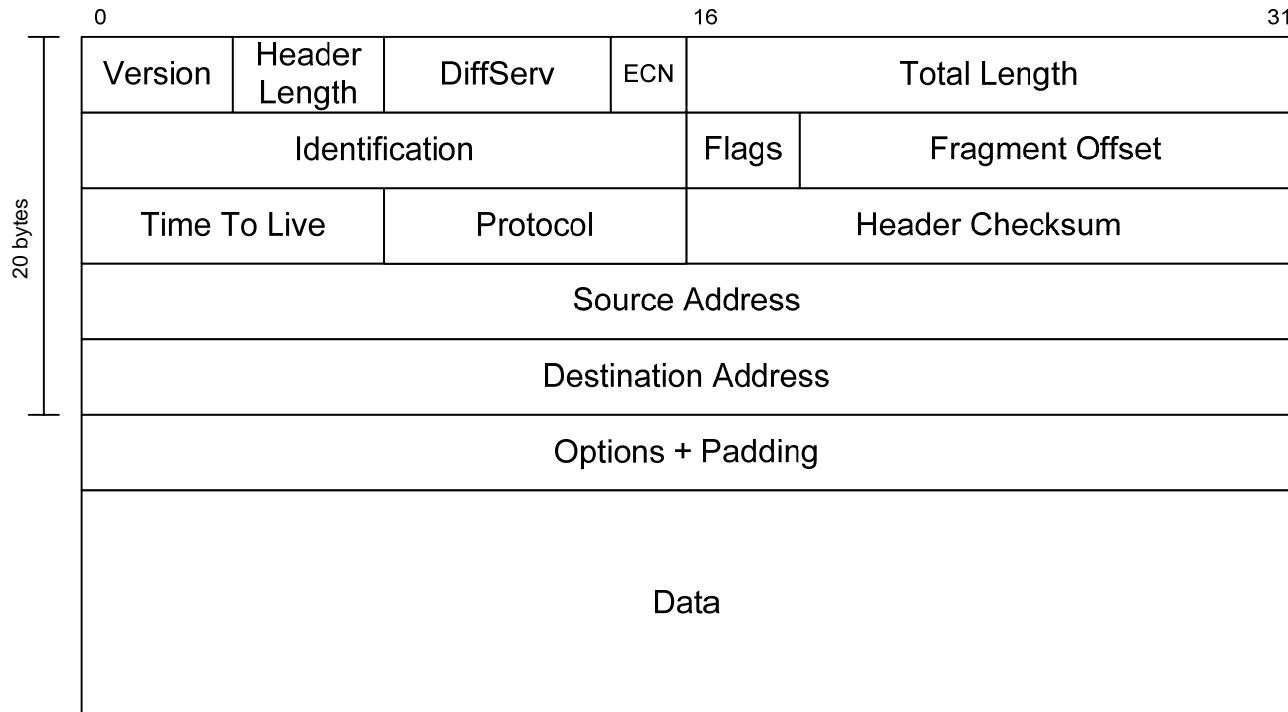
0 16 31

20 bytes

| Version | Header Length | DiffServ | ECN | Total Length |
|---|---|---|---|---|
| Identification | | | | Flags / Fragment Offset |

Identification | Flags | Fragment Offset

Time To Live | Protocol | Header Checksum

Source Address

Destination Address

Options + Padding

Data